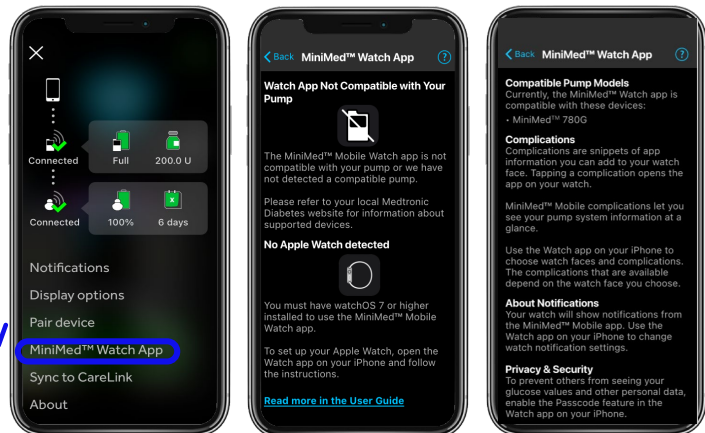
Connected

Full

200.0 U

Connected

100%

6 days

Notifications

Display options

Pair device

MiniMed™ Watch App

Sync to CareLink

About

Back MiniMed™ Watch App

Watch App Not Compatible with Your Pump

The MiniMed™ Mobile Watch app is not compatible with your pump or we have not detected a compatible pump.

Please refer to your local Medtronic Diabetes website for information about supported devices.

No Apple Watch detected

You must have watchOS 7 or higher installed to use the MiniMed™ Mobile Watch app.

To set up your Apple Watch, open the Watch app on your iPhone and follow the instructions.

Read more in the User Guide

Back MiniMed™ Watch App

Compatible Pump Models

Currently, the MiniMed™ Watch app is compatible with these devices:

• MiniMed™ 780G

Complications

Complications are snippets of app information you can add to your watch face. Tapping a complication opens the app on your watch.

MiniMed™ Mobile complications let you see your pump system information at a glance.

Use the Watch app on your iPhone to choose watch faces and complications. The complications that are available depend on the watch face you choose.

About Notifications

Your watch will show notifications from the MiniMed™ Mobile app. Use the Watch app on your iPhone to change watch notification settings.

Privacy & Security

To prevent others from seeing your glucose values and other personal data, enable the Passcode feature in the Watch app on your iPhone.